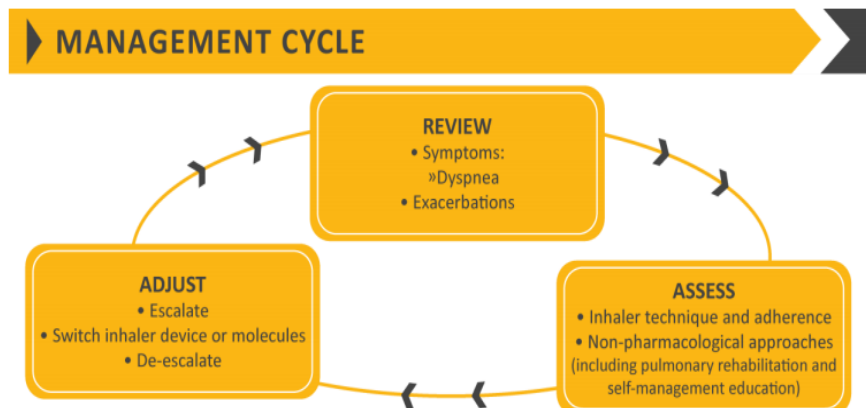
MANAGEMENT CYCLE

REVIEW
• Symptoms:
»Dyspnea
• Exacerbations

ASSESS
• Inhaler technique and adherence
• Non-pharmacological approaches (including pulmonary rehabilitation and self-management education)

ADJUST
• Escalate
• Switch inhaler device or molecules
• De-escalate